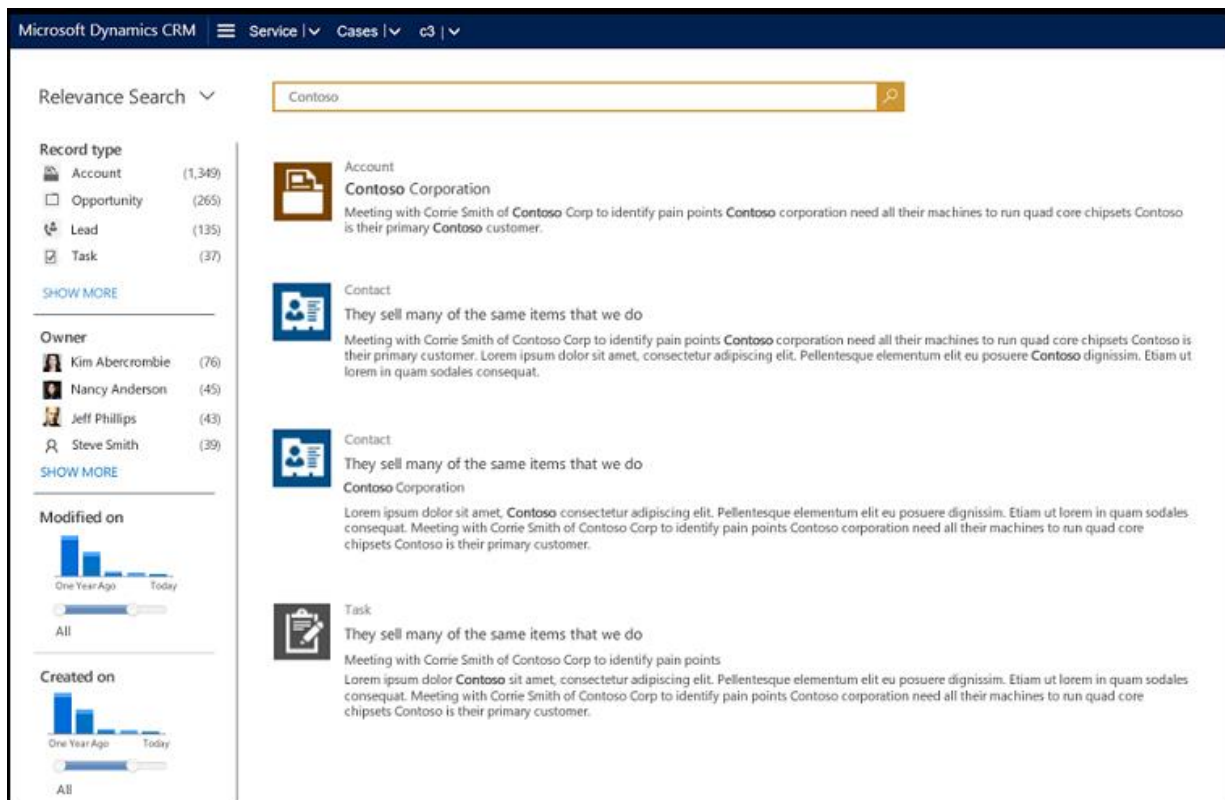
Microsoft Dynamics CRM | Service | Cases | c3 |

Relevance Search

Contoso

Record type

| | |
|---|---|
| Account | (1,349) |
| Opportunity | (265) |
| Lead | (135) |
| Task | (37) |

SHOW MORE

Owner

| | |
|---|---|
| Kim Abercrombie | (76) |
| Nancy Anderson | (45) |
| Jeff Phillips | (43) |
| Steve Smith | (39) |

SHOW MORE

Modified on

One Year Ago Today

All

Created on

One Year Ago Today

All

Account

Contoso Corporation

Meeting with Corrie Smith of Contoso Corp to identify pain points Contoso corporation need all their machines to run quad core chipsets Contoso is their primary Contoso customer.

Contact

They sell many of the same items that we do

Meeting with Corrie Smith of Contoso Corp to identify pain points Contoso corporation need all their machines to run quad core chipsets Contoso is their primary customer. Lorem ipsum dolor sit amet, consectetur adipiscing elit. Pellentesque elementum elit eu posuere Contoso dignissim. Etiam ut lorem in quam sodales consequat.

Contact

They sell many of the same items that we do

Contoso Corporation

Lorem ipsum dolor sit amet, Contoso consectetur adipiscing elit. Pellentesque elementum elit eu posuere dignissim. Etiam ut lorem in quam sodales consequat. Meeting with Corrie Smith of Contoso Corp to identify pain points Contoso corporation need all their machines to run quad core chipsets Contoso is their primary customer.

Task

They sell many of the same items that we do

Meeting with Corrie Smith of Contoso Corp to identify pain points

Lorem ipsum dolor Contoso sit amet, consectetur adipiscing elit. Pellentesque elementum elit eu posuere dignissim. Etiam ut lorem in quam sodales consequat. Meeting with Corrie Smith of Contoso Corp to identify pain points Contoso corporation need all their machines to run quad core chipsets Contoso is their primary customer.